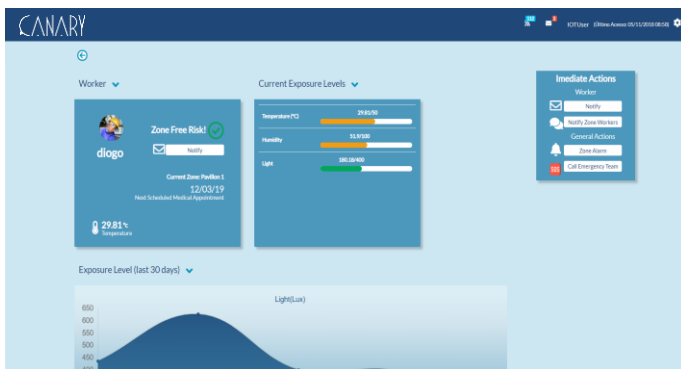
CANARY

ICFUser (Último Acesso 05/11/2018 08:58)

Worker

Zone Free Risk!

diogo

Notify

Current Zone: Pavilion 1

12/03/19

Next Scheduled Medical Appointment

29.81 °C

Temperature

Current Exposure Levels

Temperature (°C)

29.81/50

Humidity

51.9/100

Light

180.18/400

Imediate Actions

Worker

Notify

Notify Zone Workers

General Actions

Zone Alarm

SOS

Call Emergency Team

Exposure Level (last 30 days)

Light(Lux)

650

600

550

500

450